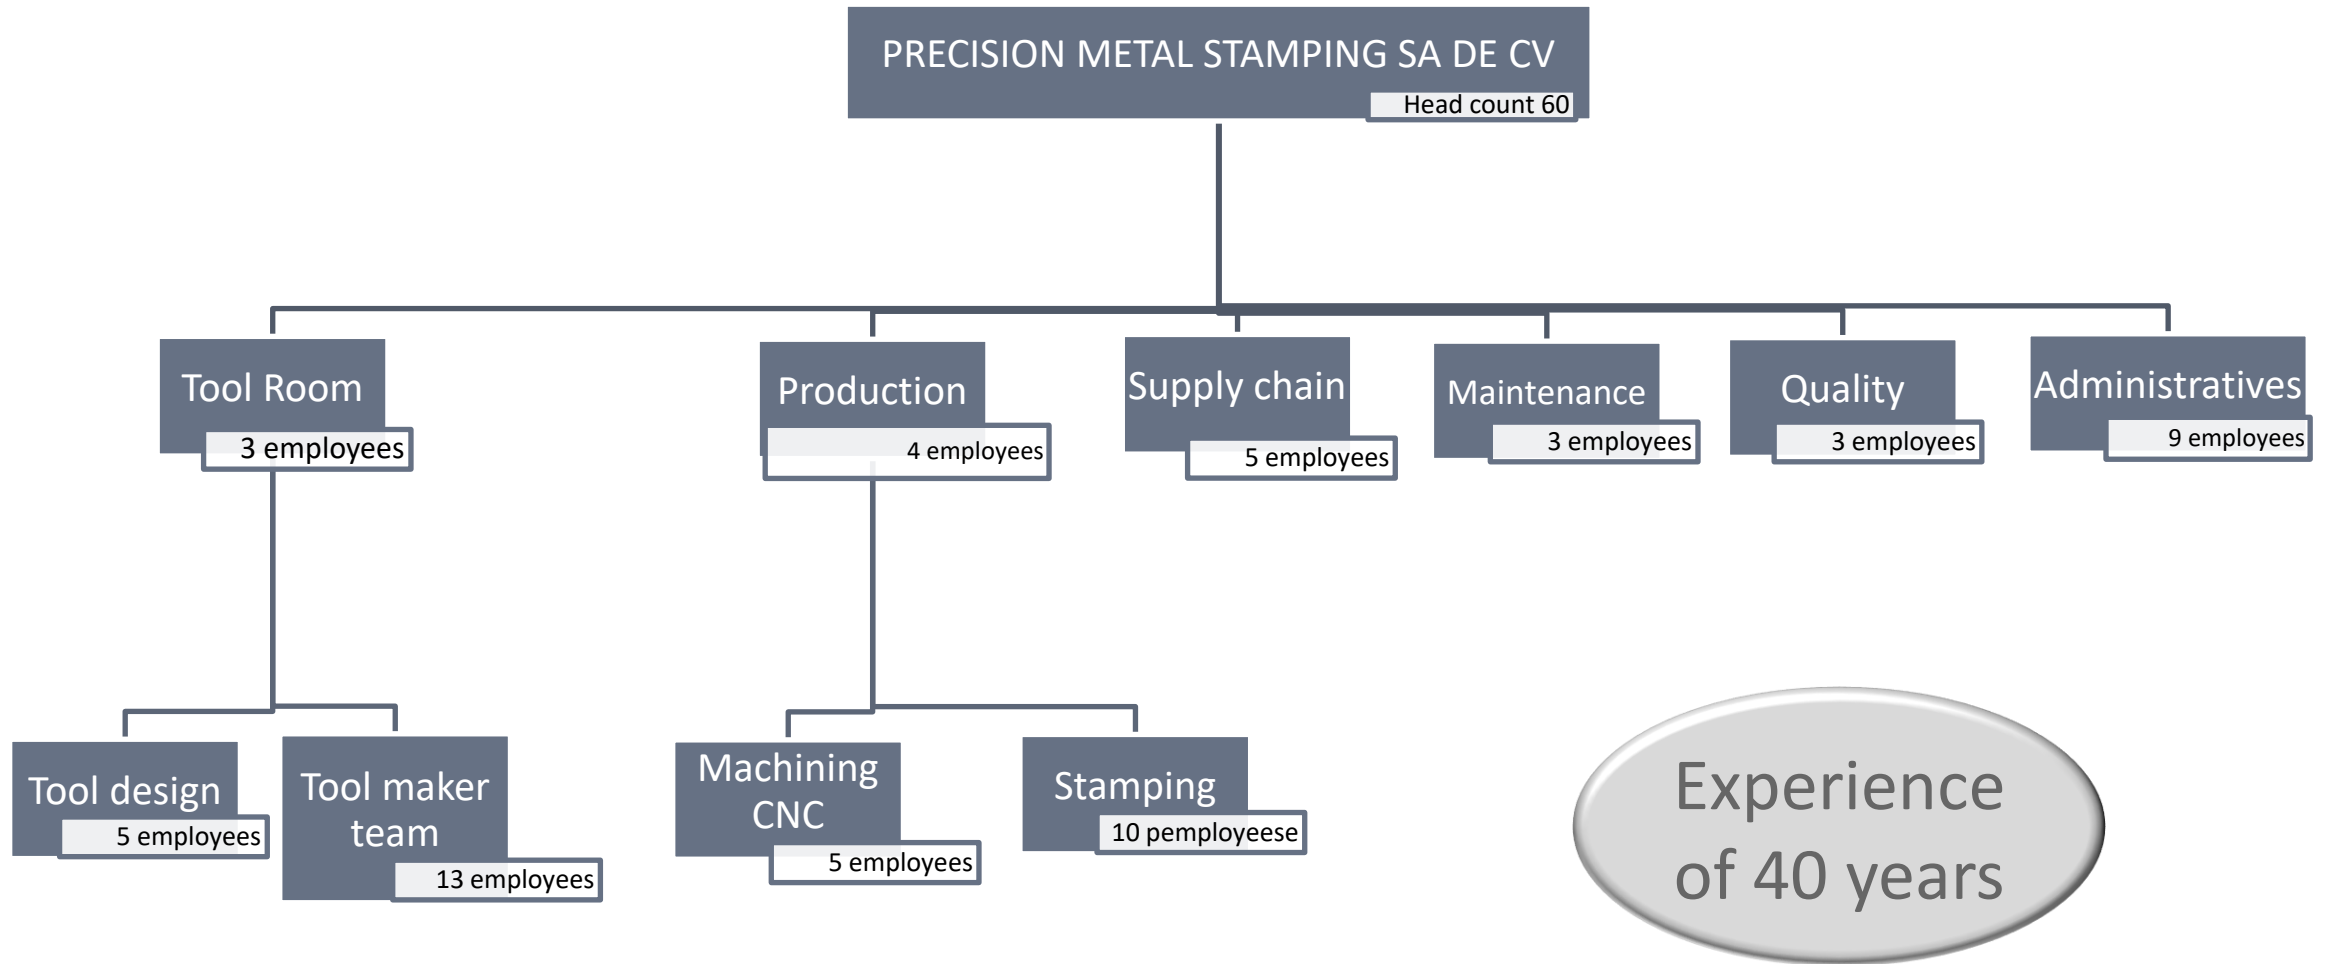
PRECISION METAL STAMPING SA DE CV
Head count 60

Tool Room
3 employees

Production
4 employees

Supply chain
5 employees

Maintenance
3 employees

Quality
3 employees

Administratives
9 employees

Tool design
5 employees

Tool maker team
13 employees

Machining CNC
5 employees

Stamping
10 pemployeese

Experience of 40 years